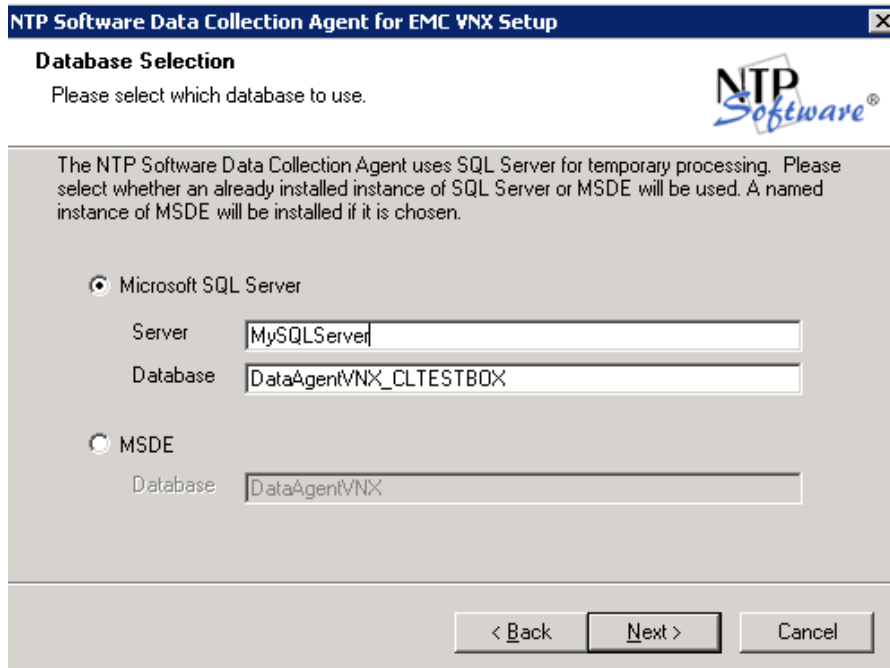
NTP Software Data Collection Agent for EMC VNX Setup

Database Selection

Please select which database to use.

NTP Software®

The NTP Software Data Collection Agent uses SQL Server for temporary processing. Please select whether an already installed instance of SQL Server or MSDE will be used. A named instance of MSDE will be installed if it is chosen.

Microsoft SQL Server

Server MySQLServer

Database DataAgentVNX_CLTESTBOX

MSDE

Database DataAgentVNX

< Back

Next >

Cancel